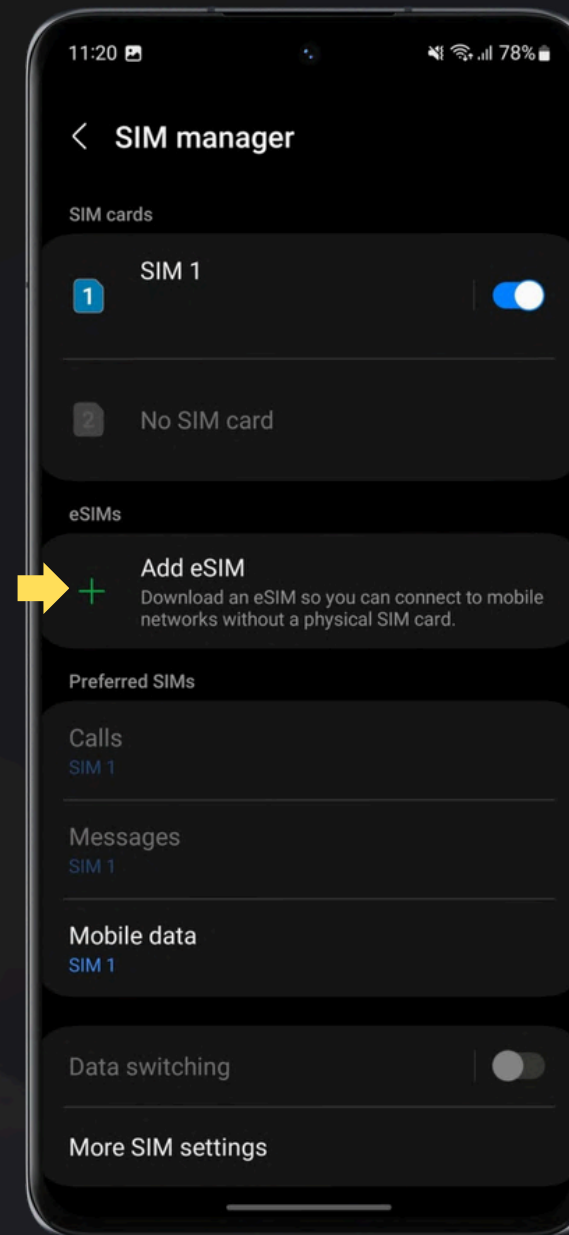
11:20

78%

SIM manager

SIM cards

1

SIM 1

2

No SIM card

eSIMs

Add eSIM

Download an eSIM so you can connect to mobile networks without a physical SIM card.

Preferred SIMs

Calls
SIM 1

Messages
SIM 1

Mobile data
SIM 1

Data switching

More SIM settings